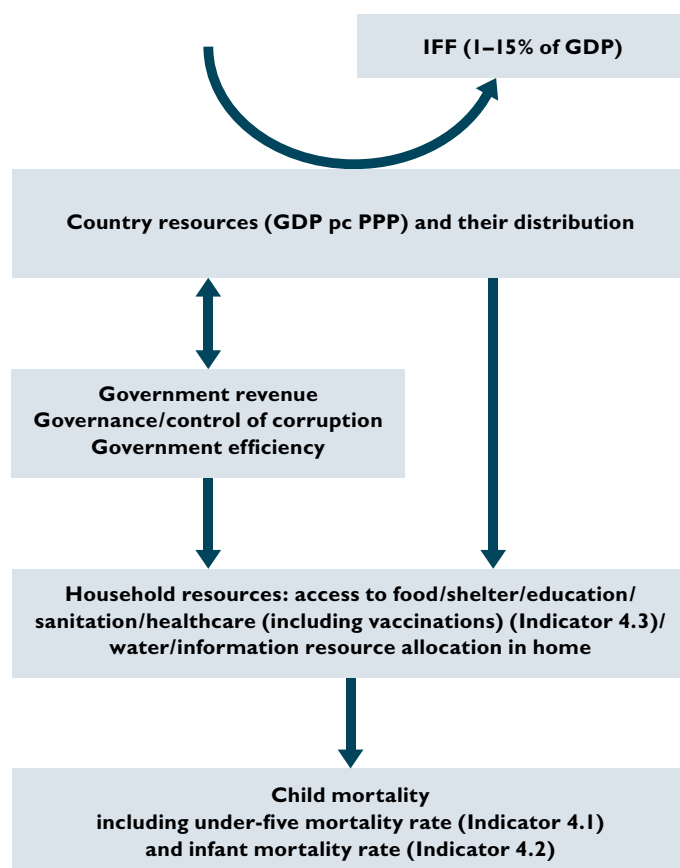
IFF (1–15% of GDP)

Country resources (GDP pc PPP) and their distribution

Government revenue
Governance/control of corruption
Government efficiency

Household resources: access to food/shelter/education/sanitation/healthcare (including vaccinations) (Indicator 4.3)/water/information resource allocation in home

Child mortality
including under-five mortality rate (Indicator 4.1)
and infant mortality rate (Indicator 4.2)